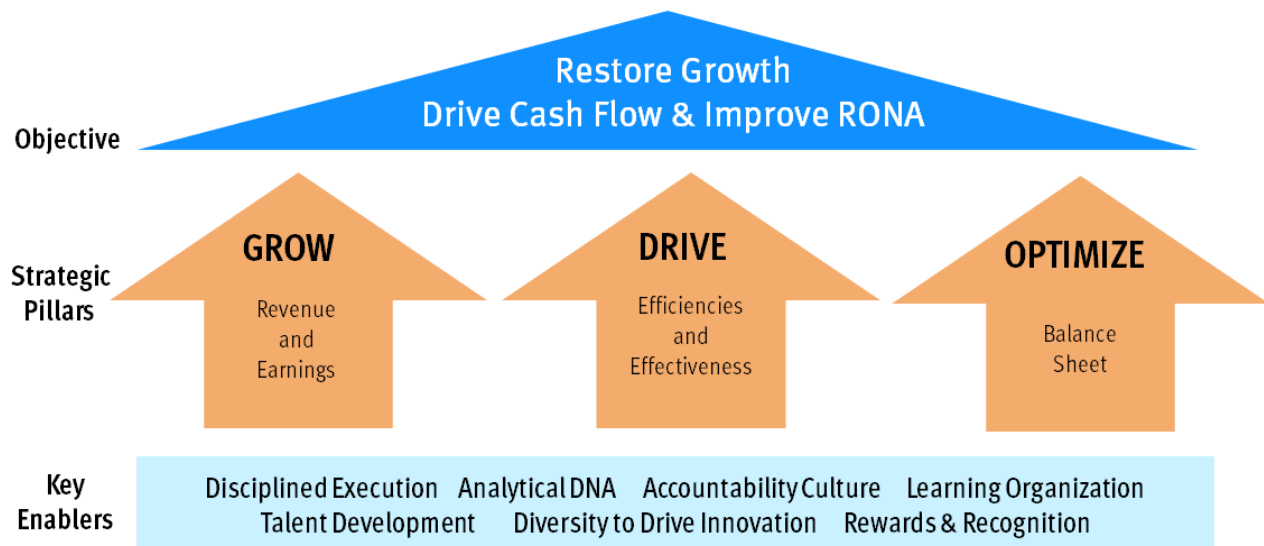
Restore Growth
Drive Cash Flow & Improve RONA

Objective

Strategic Pillars

GROW

Revenue and Earnings

DRIVE

Efficiencies and Effectiveness

OPTIMIZE

Balance Sheet

Key Enablers

Disciplined Execution Analytical DNA Accountability Culture Learning Organization
Talent Development Diversity to Drive Innovation Rewards & Recognition